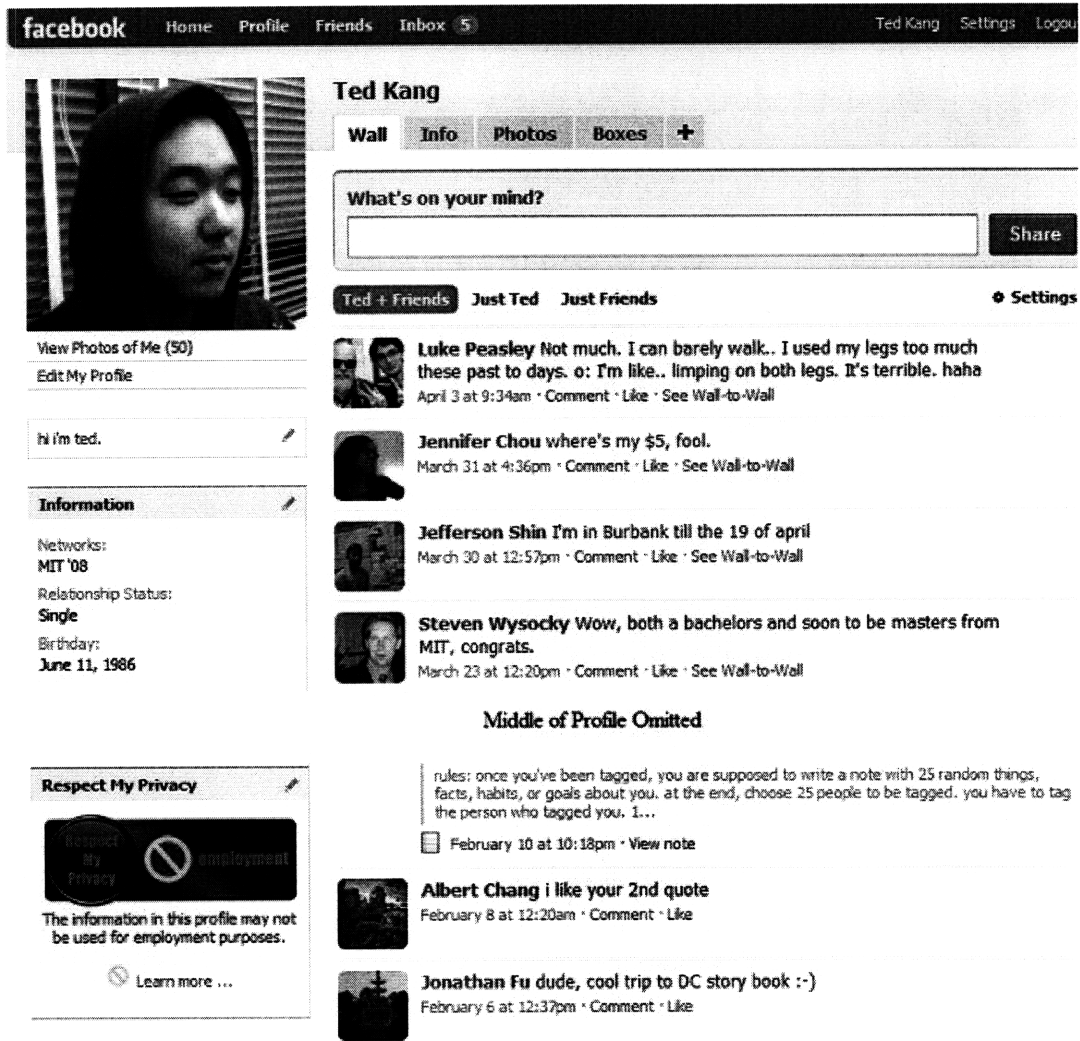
facebook Home Profile Friends Inbox 5 Ted Kang Settings Logou

Ted Kang

Wall Info Photos Boxes +

What's on your mind?

Share

Ted + Friends Just Ted Just Friends Settings

View Photos of Me (50)
Edit My Profile

hi i'm ted.

Information

Networks:
MIT '08
Relationship Status:
Single
Birthday:
June 11, 1986

Luke Peasley Not much. I can barely walk.. I used my legs too much these past to days. o: I'm like.. limping on both legs. It's terrible. haha
April 3 at 9:34am · Comment · Like · See Wall-to-Wall

Jennifer Chou where's my $5, fool.
March 31 at 4:36pm · Comment · Like · See Wall-to-Wall

Jefferson Shin I'm in Burbank till the 19 of april
March 30 at 12:57pm · Comment · Like · See Wall-to-Wall

Steven Wysocky Wow, both a bachelors and soon to be masters from MIT, congrats.
March 23 at 12:20pm · Comment · Like · See Wall-to-Wall

Middle of Profile Omitted

Respect My Privacy

Respect My Privacy employment

The information in this profile may not be used for employment purposes.

Learn more ...

rules: once you've been tagged, you are supposed to write a note with 25 random things, facts, habits, or goals about you. at the end, choose 25 people to be tagged. you have to tag the person who tagged you. 1...

February 10 at 10:18pm · View note

Albert Chang i like your 2nd quote
February 8 at 12:20am · Comment · Like

Jonathan Fu dude, cool trip to DC story book :-)
February 6 at 12:37pm · Comment · Like